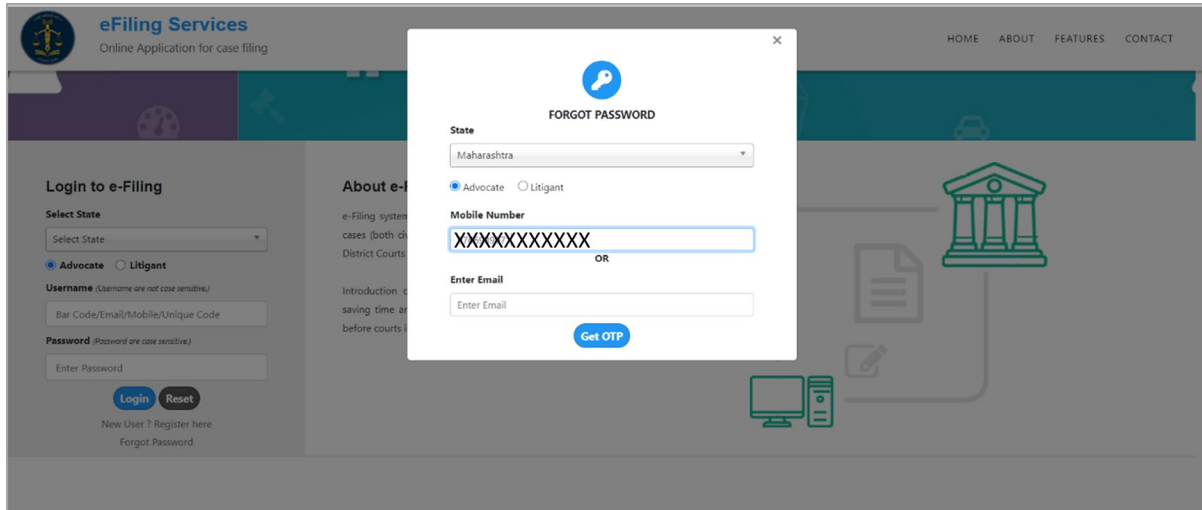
eFiling Services
Online Application for case filing

HOME ABOUT FEATURES CONTACT

Login to e-Filing
Select State
Select State
Advocate Litigant
Username (Username are not case sensitive.)
Bar Code/Email/Mobile/Unique Code
Password (Password are case sensitive.)
Enter Password
Login Reset
New User ? Register here
Forgot Password

About e-F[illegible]
e-Filing system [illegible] cases (both civ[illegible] District Courts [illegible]

Introduction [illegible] saving time ar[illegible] before courts i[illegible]

×
FORGOT PASSWORD
State
Maharashtra
Advocate Litigant
Mobile Number
XXXXXXXXXXX
OR
Enter Email
Enter Email
Get OTP